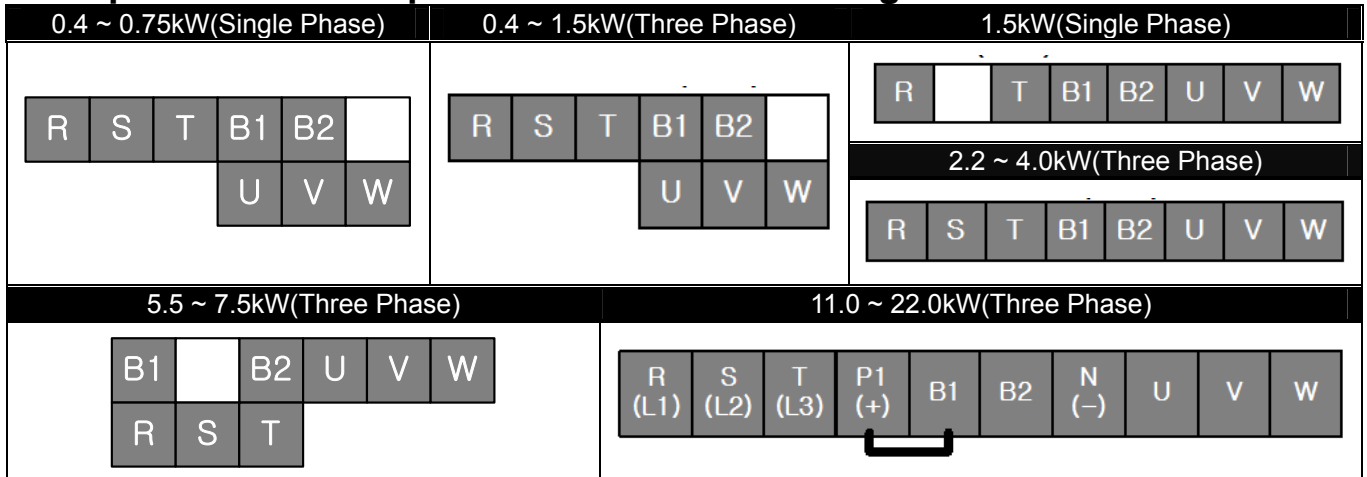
| 0.4 ~ 0.75kW(Single Phase) | 0.4 ~ 1.5kW(Three Phase) | 1.5kW(Single Phase) |
|---|---|---|
| R S T B1 B2<br>U V W | R S T B1 B2<br>U V W | R T B1 B2 U V W |
| | | 2.2 ~ 4.0kW(Three Phase) |
| | | R S T B1 B2 U V W |

| 5.5 ~ 7.5kW(Three Phase) | 11.0 ~ 22.0kW(Three Phase) |
|---|---|
| B1 B2 U V W<br>R S T | R (L1) S (L2) T (L3) P1 (+) B1 B2 N (−) U V W |